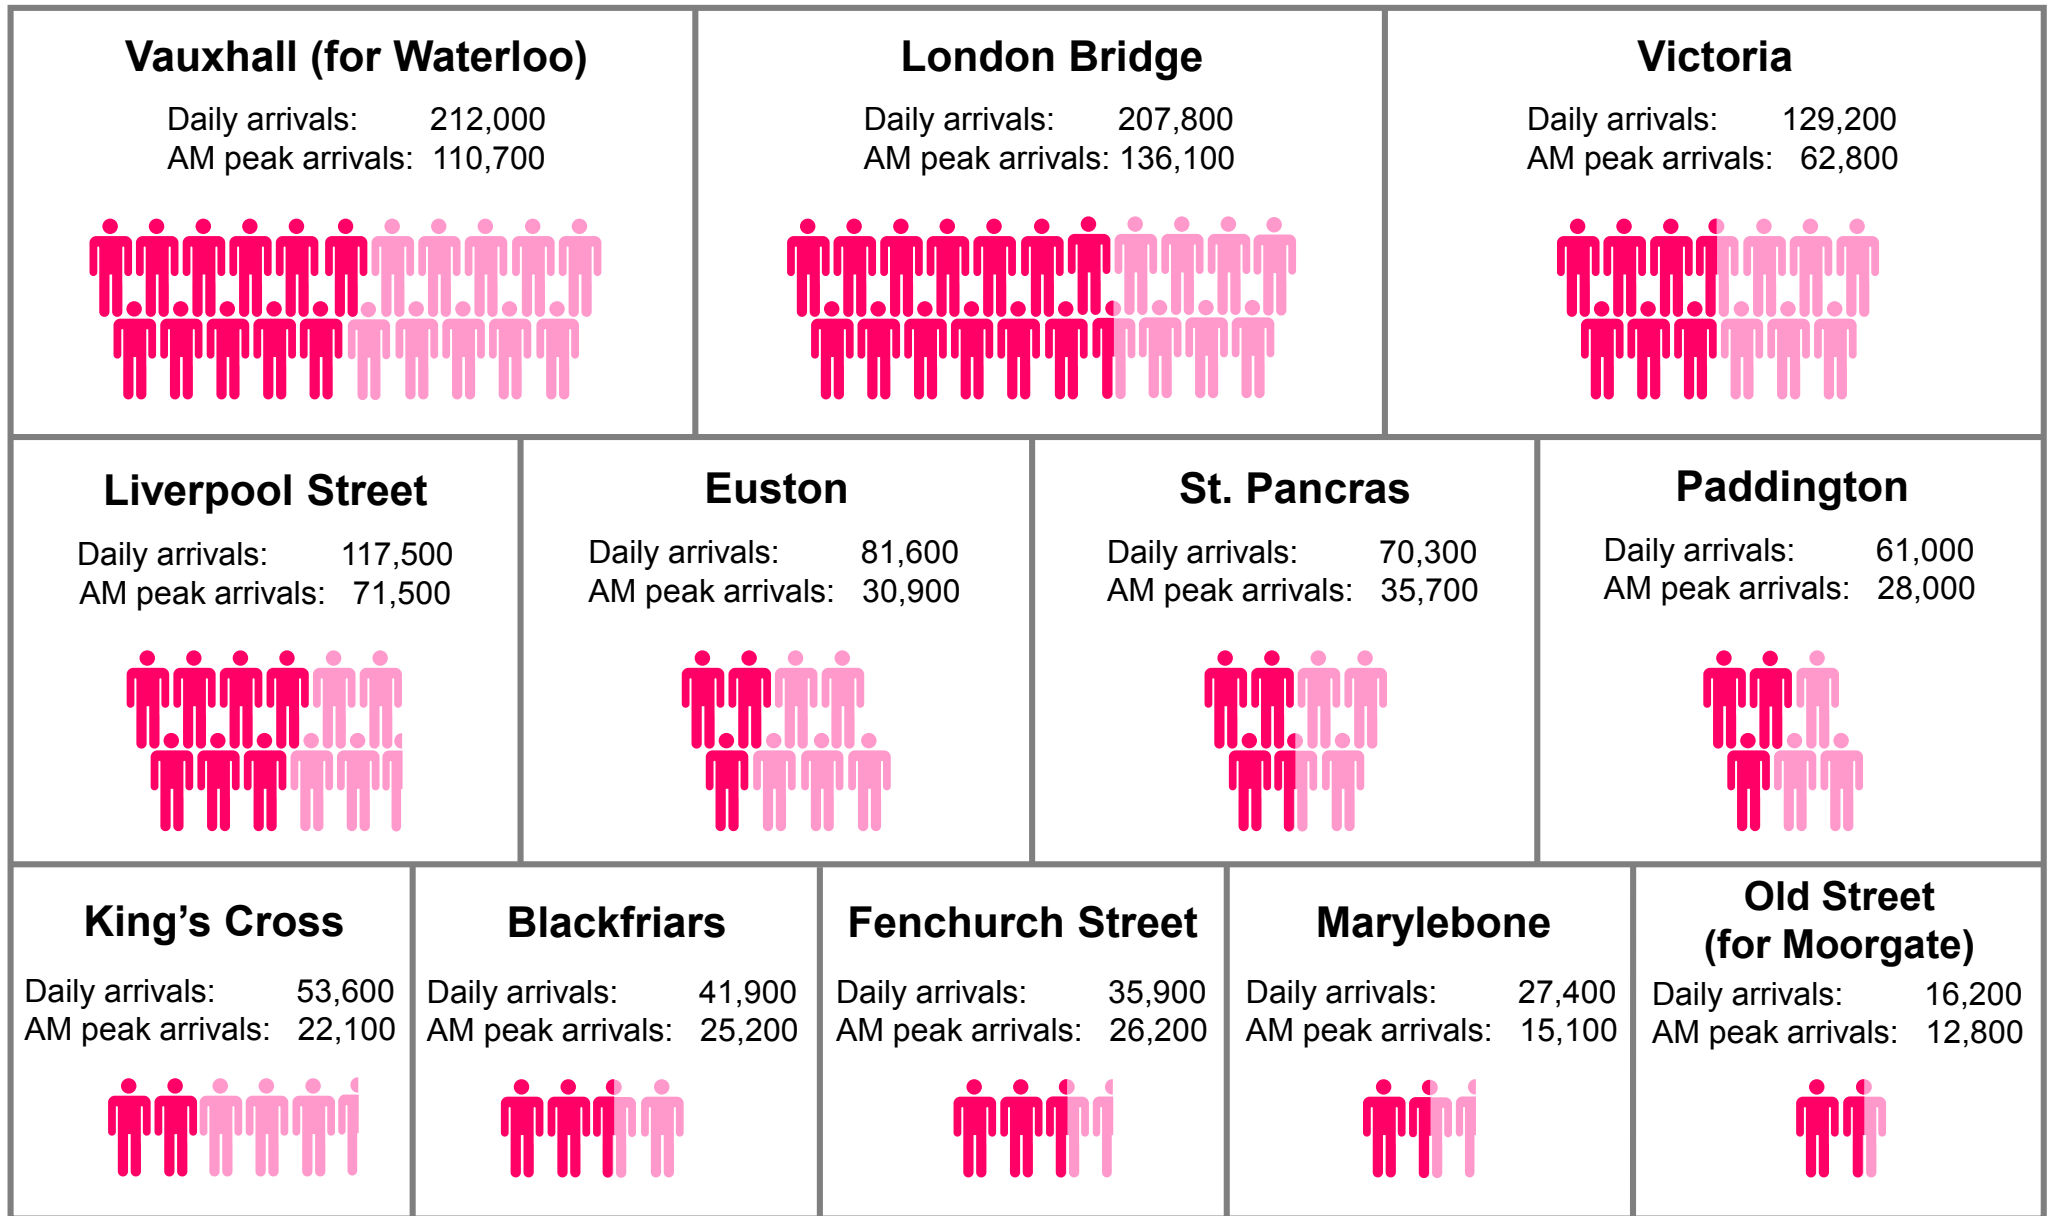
Vauxhall (for Waterloo)
Daily arrivals: 212,000
AM peak arrivals: 110,700

London Bridge
Daily arrivals: 207,800
AM peak arrivals: 136,100

Victoria
Daily arrivals: 129,200
AM peak arrivals: 62,800

Liverpool Street
Daily arrivals: 117,500
AM peak arrivals: 71,500

Euston
Daily arrivals: 81,600
AM peak arrivals: 30,900

St. Pancras
Daily arrivals: 70,300
AM peak arrivals: 35,700

Paddington
Daily arrivals: 61,000
AM peak arrivals: 28,000

King's Cross
Daily arrivals: 53,600
AM peak arrivals: 22,100

Blackfriars
Daily arrivals: 41,900
AM peak arrivals: 25,200

Fenchurch Street
Daily arrivals: 35,900
AM peak arrivals: 26,200

Marylebone
Daily arrivals: 27,400
AM peak arrivals: 15,100

Old Street (for Moorgate)
Daily arrivals: 16,200
AM peak arrivals: 12,800